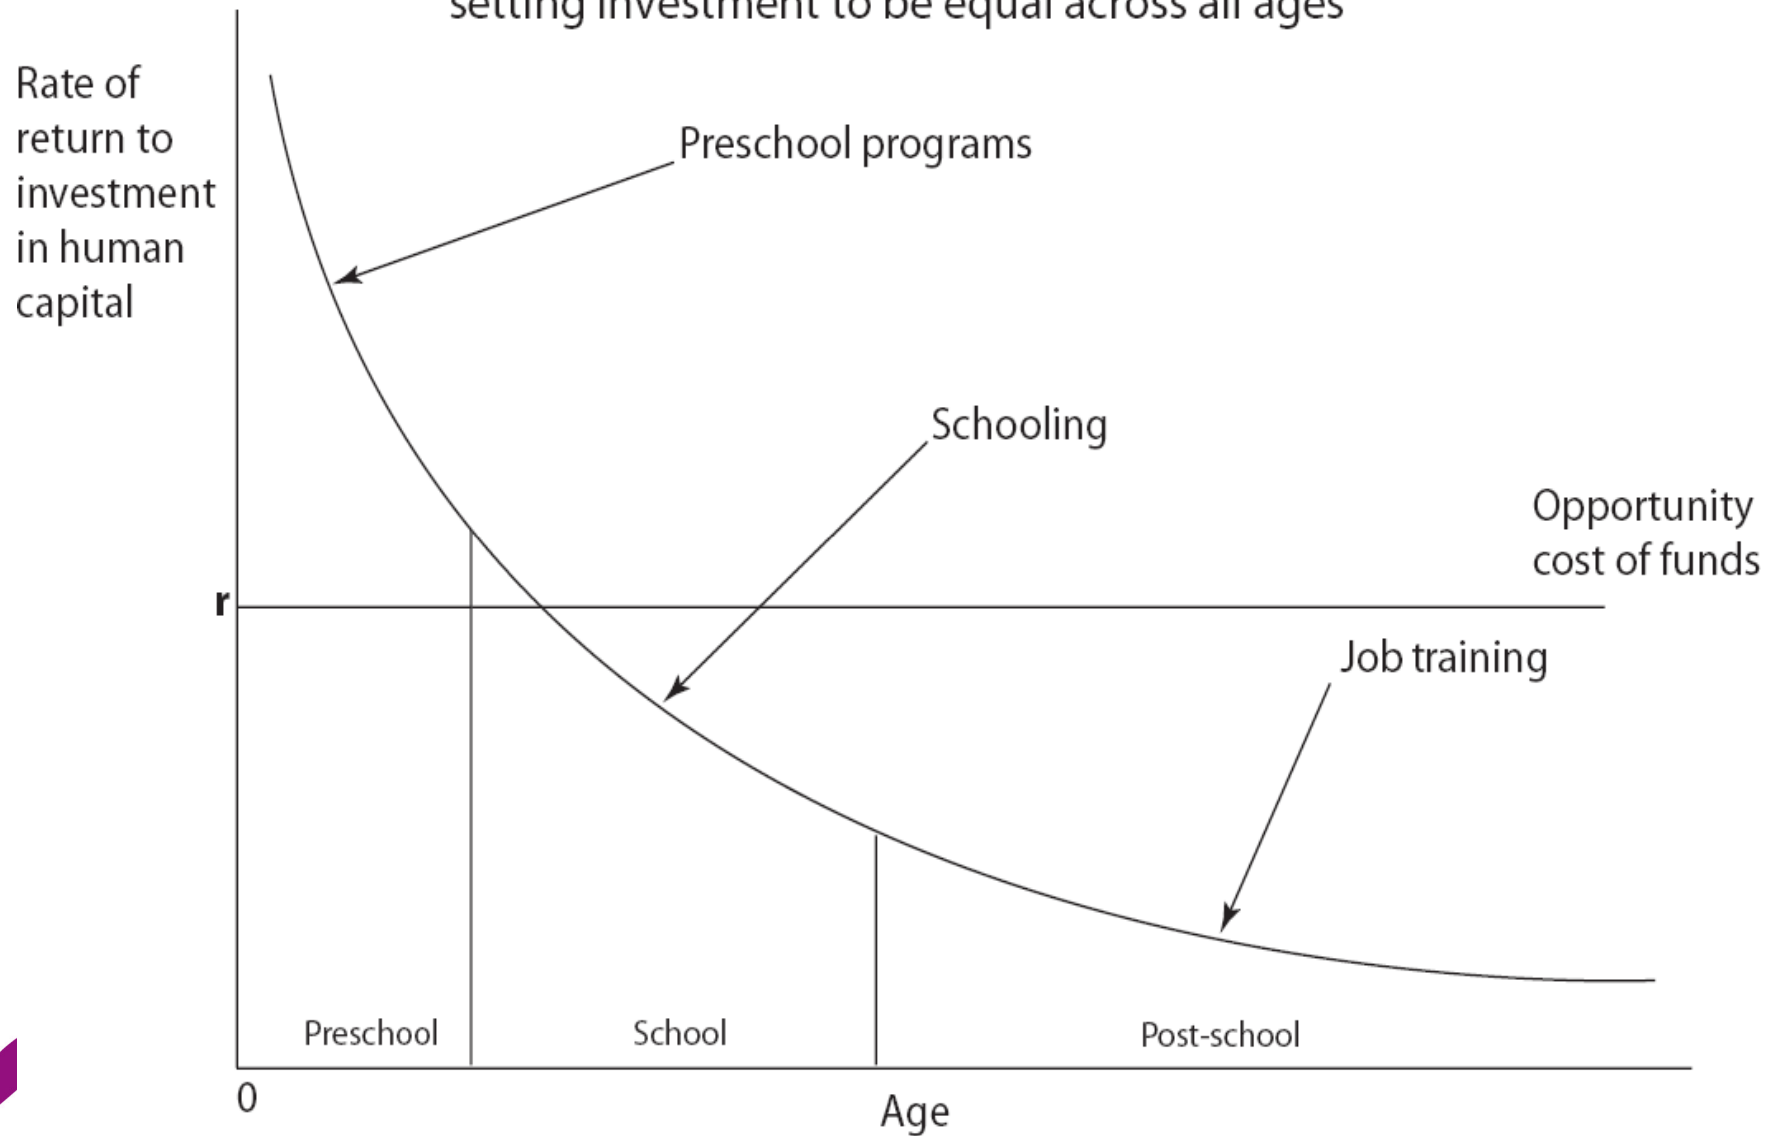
setting investment to be equal across all ages

Rate of return to investment in human capital

Preschool programs

Schooling

Opportunity cost of funds

r

Job training

Preschool

School

Post-school

0

Age